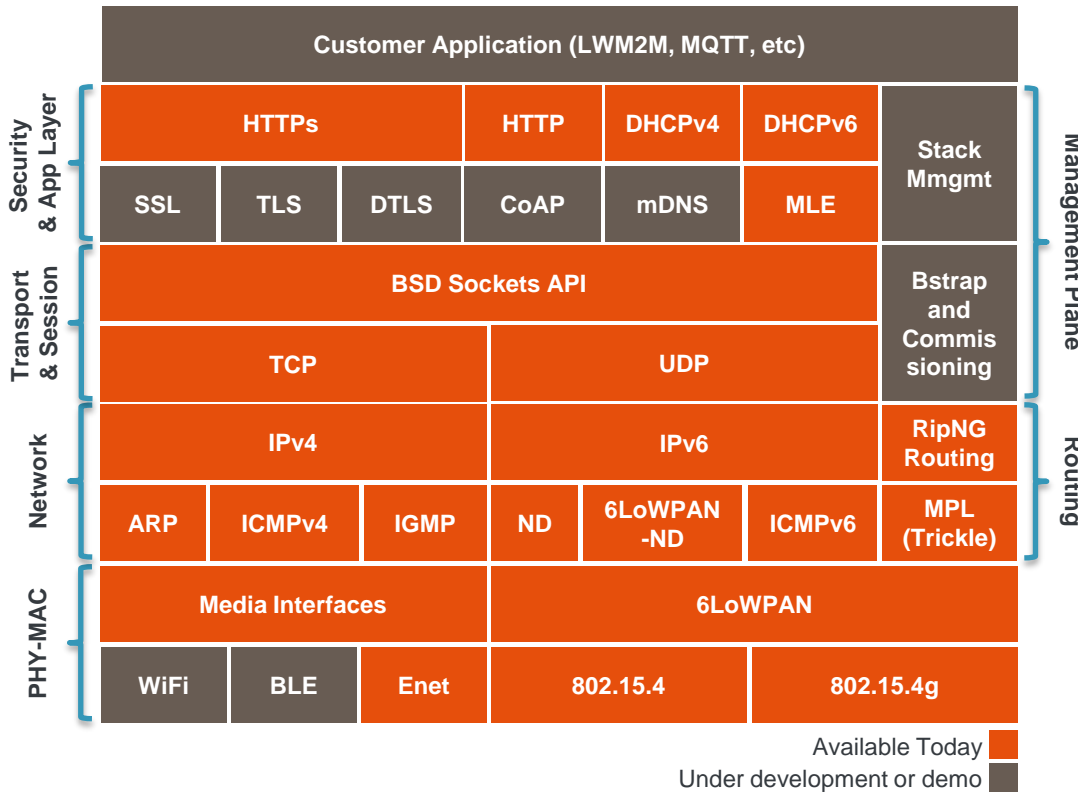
Customer Application (LWM2M, MQTT, etc)

Security & App Layer

HTTPs
HTTP
DHCPv4
DHCPv6
Stack Mmgmt

SSL
TLS
DTLS
CoAP
mDNS
MLE

Transport & Session

BSD Sockets API
Bstrap and Commissioning

TCP
UDP

Network

IPv4
IPv6
RipNG Routing

ARP
ICMPv4
IGMP
ND
6LoWPAN -ND
ICMPv6
MPL (Trickle)

PHY-MAC

Media Interfaces
6LoWPAN

WiFi
BLE
Enet
802.15.4
802.15.4g

Management Plane

Routing

Available Today
Under development or demo